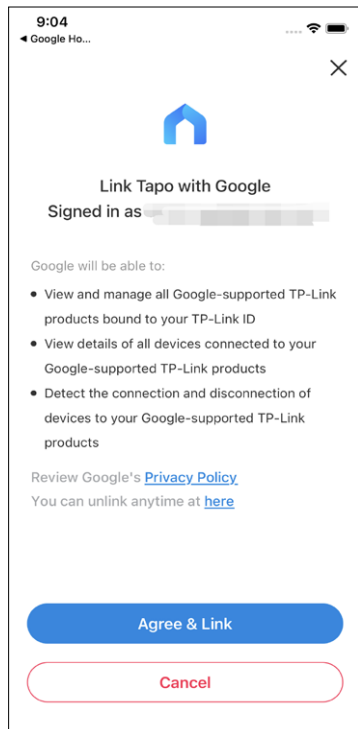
9:04
◄ Google Ho...

Link Tapo with Google
Signed in as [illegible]

Google will be able to:

• View and manage all Google-supported TP-Link products bound to your TP-Link ID
• View details of all devices connected to your Google-supported TP-Link products
• Detect the connection and disconnection of devices to your Google-supported TP-Link products

Review Google's Privacy Policy
You can unlink anytime at here

Agree & Link

Cancel